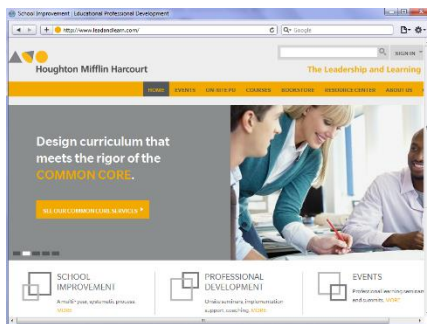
School Improvement : Educational Professional Development

http://www.leadandlearn.com/

Google

SIGN IN

Houghton Mifflin Harcourt

The Leadership and Learning

HOME EVENTS ON-SITE PD COURSES BOOKSTORE RESOURCE CENTER ABOUT US

Design curriculum that meets the rigor of the COMMON CORE.

ALL OUR COMMON CORE SERVICES

SCHOOL IMPROVEMENT
A multi-year, systematic process. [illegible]

PROFESSIONAL DEVELOPMENT
Understanding implementation support coaching. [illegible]

EVENTS
Professional learning seminars and summits. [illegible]